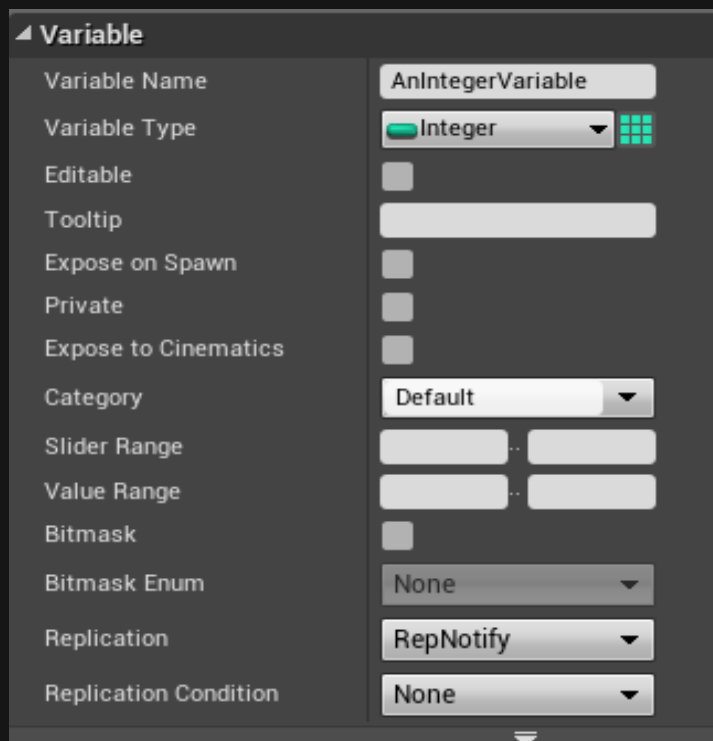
Variable

| | |
|---|---|
| Variable Name | AnIntegerVariable |
| Variable Type | Integer |
| Editable | |
| Tooltip | |
| Expose on Spawn | |
| Private | |
| Expose to Cinematics | |
| Category | Default |
| Slider Range | .. |
| Value Range | .. |
| Bitmask | |
| Bitmask Enum | None |
| Replication | RepNotify |
| Replication Condition | None |